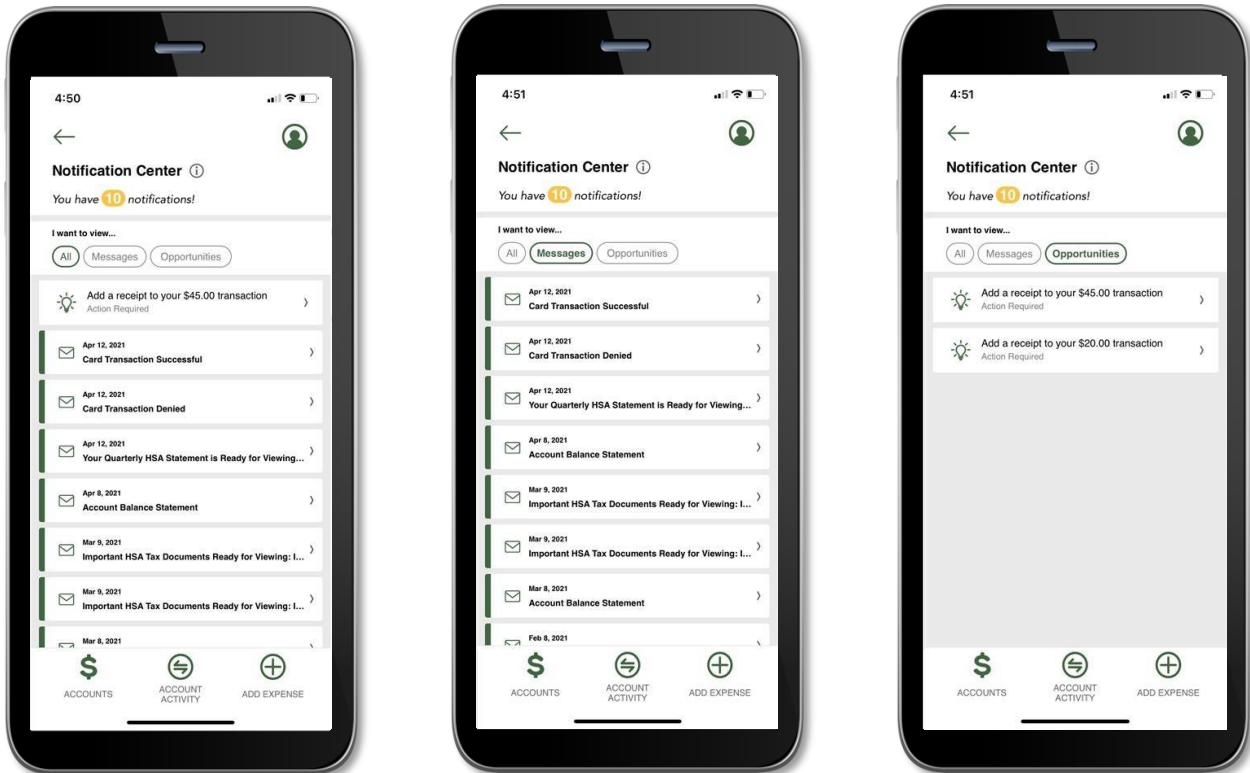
4:50

Notification Center ⓘ

You have 10 notifications!

I want to view...

All Messages Opportunities

Add a receipt to your $45.00 transaction
Action Required

Apr 12, 2021
Card Transaction Successful

Apr 12, 2021
Card Transaction Denied

Apr 12, 2021
Your Quarterly HSA Statement is Ready for Viewing...

Apr 8, 2021
Account Balance Statement

Mar 9, 2021
Important HSA Tax Documents Ready for Viewing: I...

Mar 9, 2021
Important HSA Tax Documents Ready for Viewing: I...

Mar 8, 2021

$ ACCOUNTS
ACCOUNT ACTIVITY
ADD EXPENSE

4:51

Notification Center ⓘ

You have 10 notifications!

I want to view...

All Messages Opportunities

Apr 12, 2021
Card Transaction Successful

Apr 12, 2021
Card Transaction Denied

Apr 12, 2021
Your Quarterly HSA Statement is Ready for Viewing...

Apr 8, 2021
Account Balance Statement

Mar 9, 2021
Important HSA Tax Documents Ready for Viewing: I...

Mar 9, 2021
Important HSA Tax Documents Ready for Viewing: I...

Mar 8, 2021
Account Balance Statement

Feb 8, 2021

$ ACCOUNTS
ACCOUNT ACTIVITY
ADD EXPENSE

4:51

Notification Center ⓘ

You have 10 notifications!

I want to view...

All Messages Opportunities

Add a receipt to your $45.00 transaction
Action Required

Add a receipt to your $20.00 transaction
Action Required

$ ACCOUNTS
ACCOUNT ACTIVITY
ADD EXPENSE